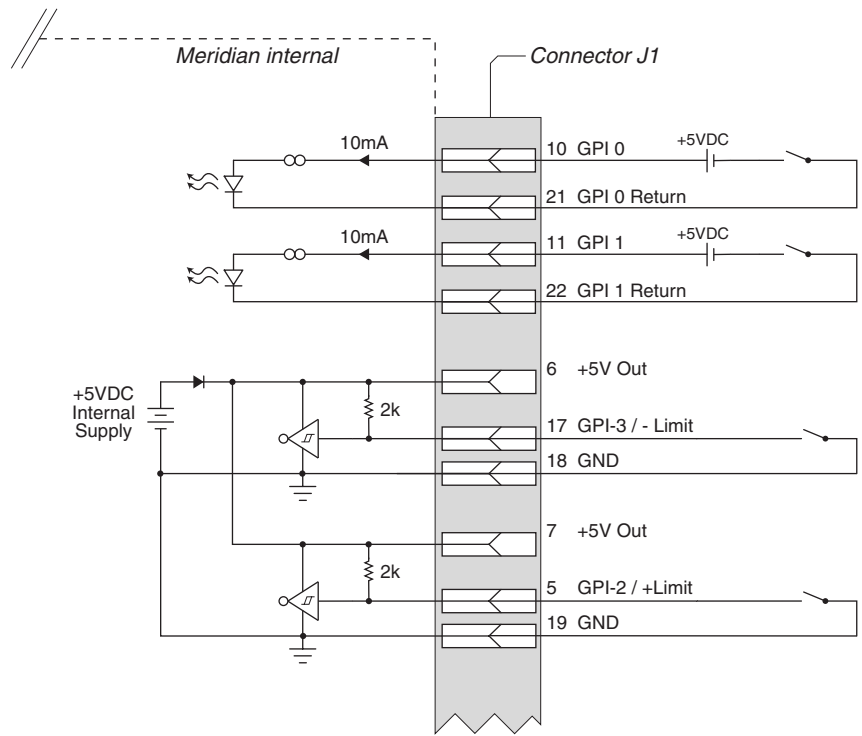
Meridian internal

Connector J1

10mA

10 GPI 0

+5VDC

21 GPI 0 Return

10mA

11 GPI 1

+5VDC

22 GPI 1 Return

+5VDC Internal Supply

6 +5V Out

2k

17 GPI-3 / - Limit

18 GND

7 +5V Out

2k

5 GPI-2 / +Limit

19 GND